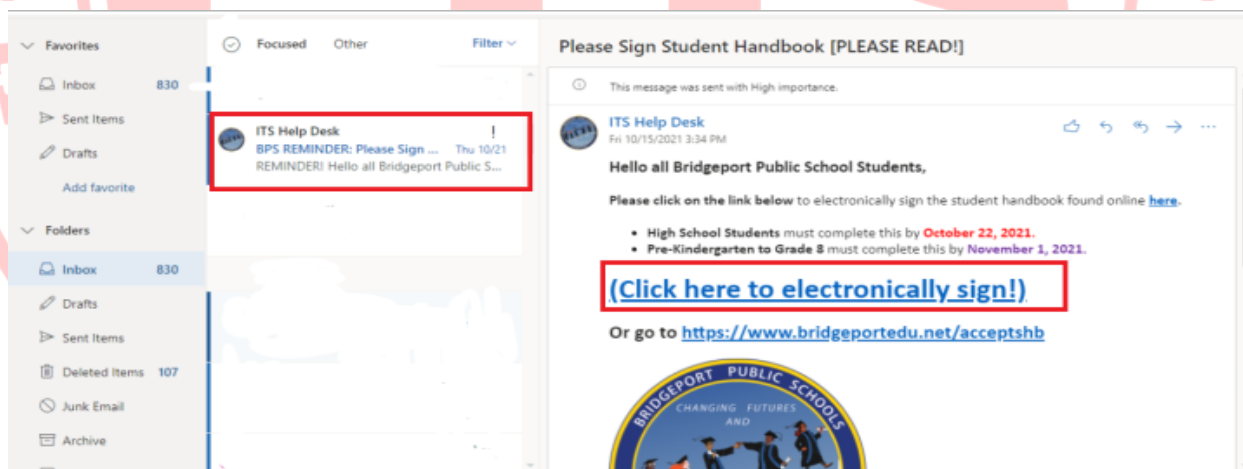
Favorites

Inbox 830

Sent Items

Drafts

Add favorite

Folders

Inbox 830

Drafts

Sent Items

Deleted Items 107

Junk Email

Archive

Focused Other Filter

ITS Help Desk !
BPS REMINDER: Please Sign ... Thu 10/21
REMINDER! Hello all Bridgeport Public S...

Please Sign Student Handbook [PLEASE READ!]

This message was sent with High importance.

ITS Help Desk
Fri 10/15/2021 3:34 PM

Hello all Bridgeport Public School Students,

Please click on the link below to electronically sign the student handbook found online here.

• High School Students must complete this by October 22, 2021.
• Pre-Kindergarten to Grade 8 must complete this by November 1, 2021.

(Click here to electronically sign!)

Or go to https://www.bridgeportedu.net/acceptshb

BRIDGEPORT PUBLIC SCHOOLS
CHANGING FUTURES
AND